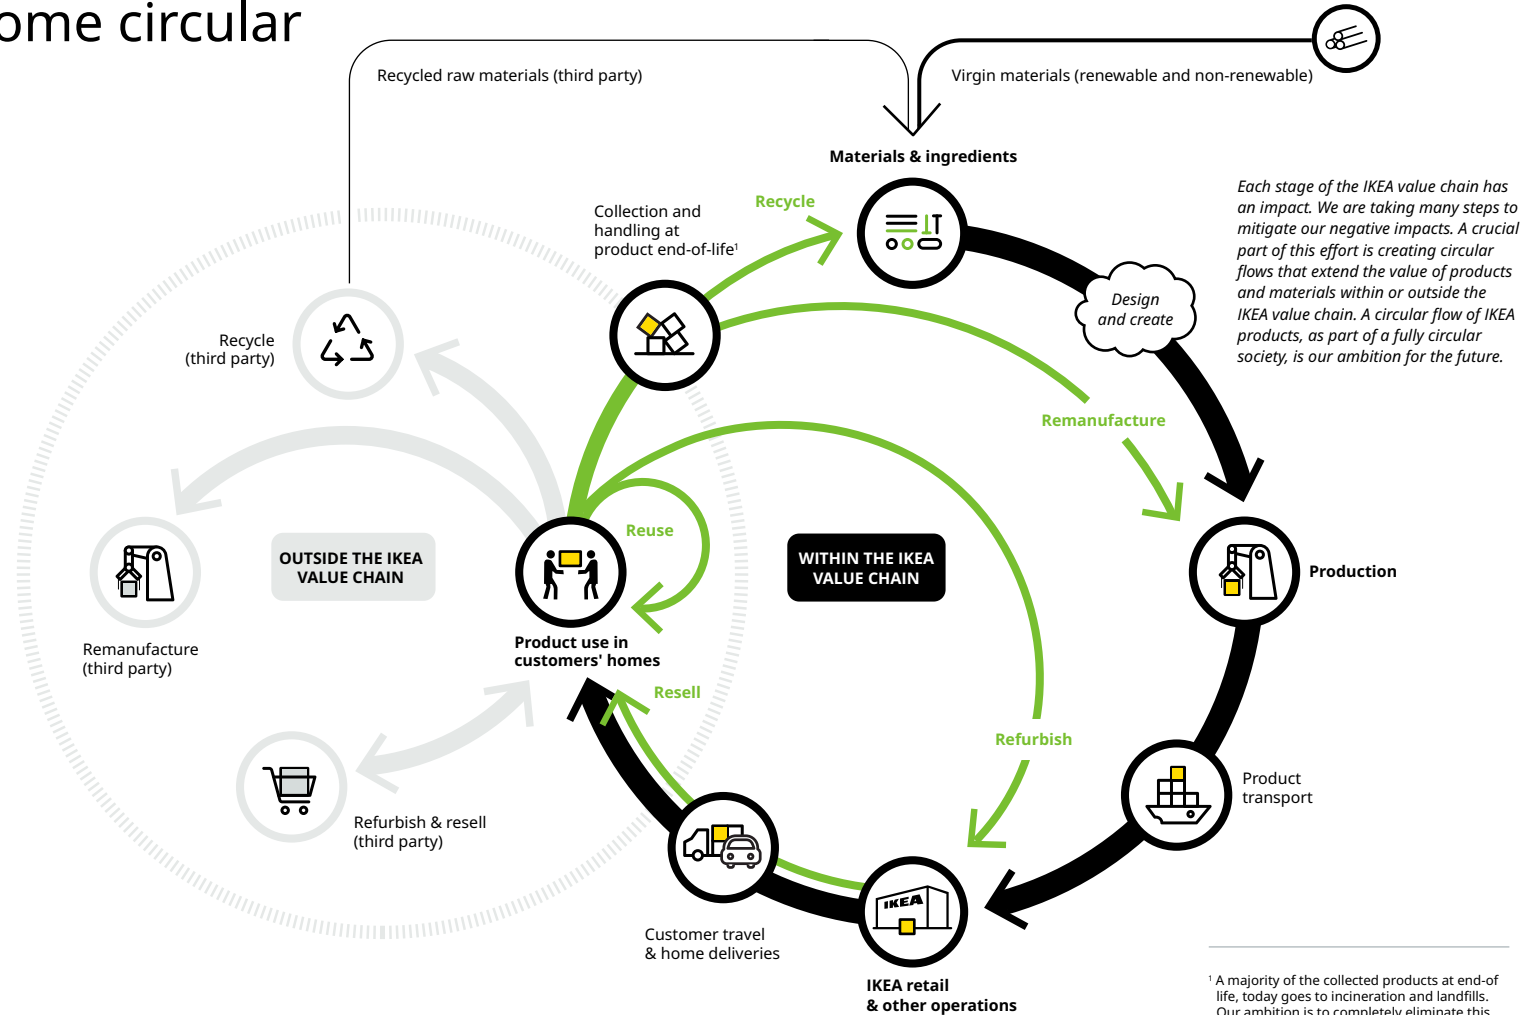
ome circular

Recycled raw materials (third party)

Virgin materials (renewable and non-renewable)

Materials & ingredients

Each stage of the IKEA value chain has an impact. We are taking many steps to mitigate our negative impacts. A crucial part of this effort is creating circular flows that extend the value of products and materials within or outside the IKEA value chain. A circular flow of IKEA products, as part of a fully circular society, is our ambition for the future.

Collection and handling at product end-of-life¹

Recycle

Design and create

Recycle (third party)

Remanufacture

Reuse

OUTSIDE THE IKEA VALUE CHAIN

WITHIN THE IKEA VALUE CHAIN

Production

Remanufacture (third party)

Product use in customers' homes

Resell

Refurbish

Product transport

Refurbish & resell (third party)

Customer travel & home deliveries

IKEA

IKEA retail & other operations

¹ A majority of the collected products at end-of life, today goes to incineration and landfills. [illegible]